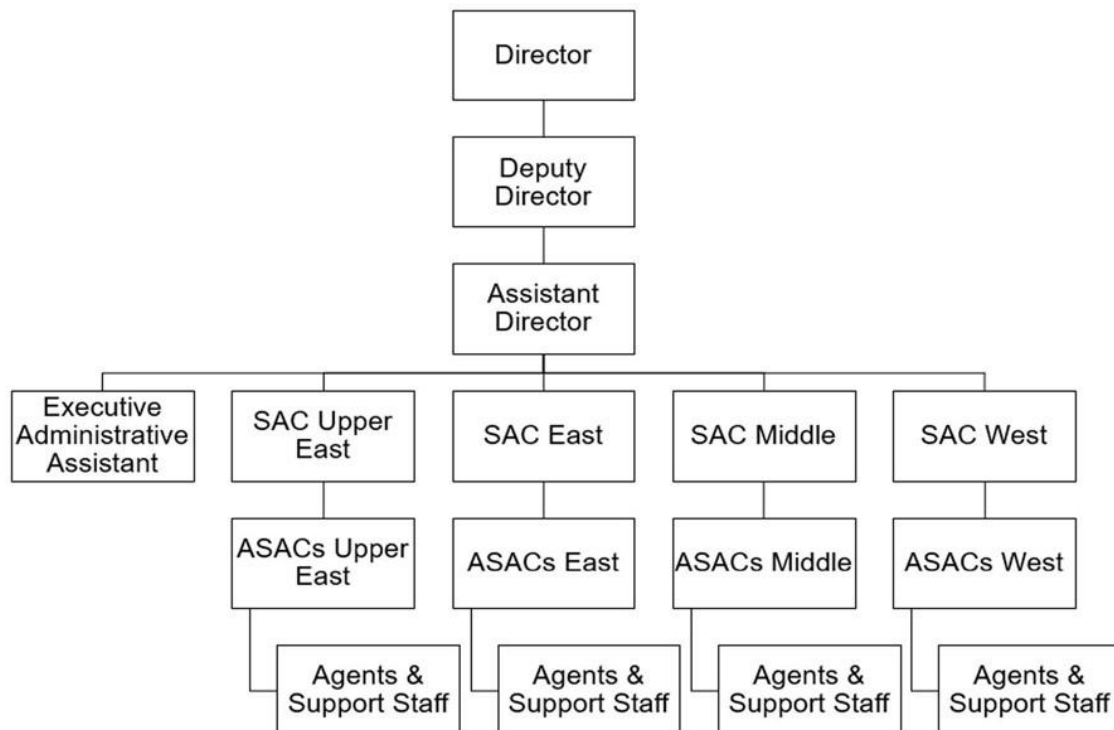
Director

Deputy Director

Assistant Director

Executive Administrative Assistant

SAC Upper East

SAC East

SAC Middle

SAC West

ASACs Upper East

ASACs East

ASACs Middle

ASACs West

Agents & Support Staff

Agents & Support Staff

Agents & Support Staff

Agents & Support Staff